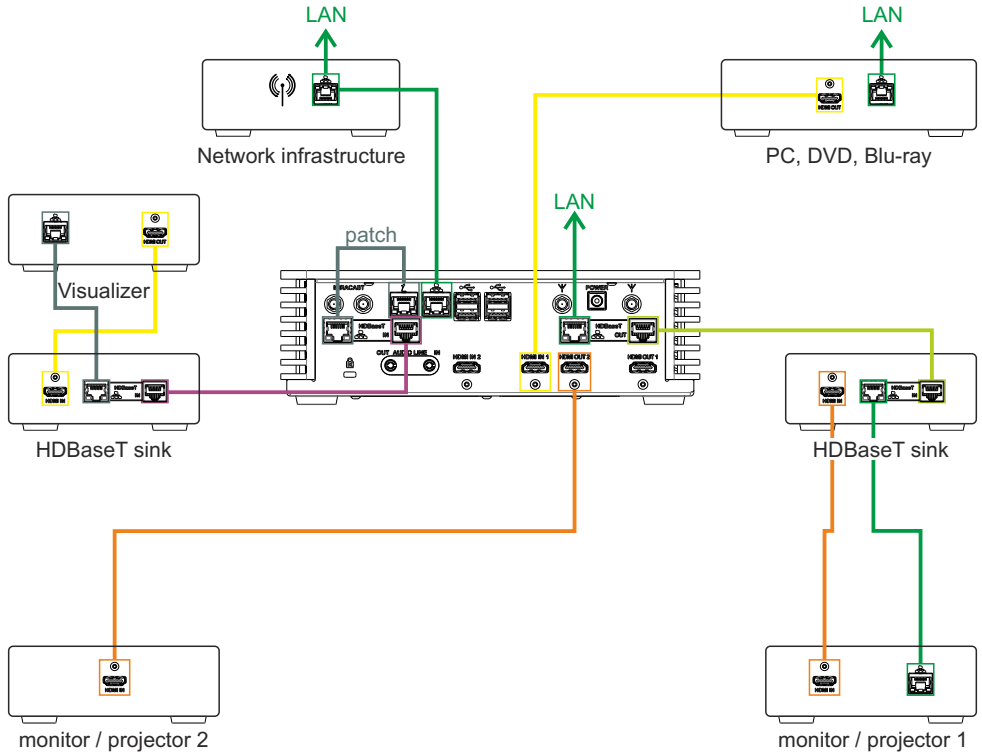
LAN

LAN

Network infrastructure

PC, DVD, Blu-ray

HDMI OUT

LAN

patch

HDMI OUT

Visualizer

MIRACAST

HDBaseT

IN

POWER

HDBaseT

OUT

OUT AUDIO LINE IN

HDMI IN 2

HDMI IN 1

HDMI OUT 2

HDMI OUT 1

HDMI IN

HDBaseT

IN

HDMI IN

HDBaseT

IN

HDBaseT sink

HDBaseT sink

HDMI IN

HDMI IN

monitor / projector 2

monitor / projector 1